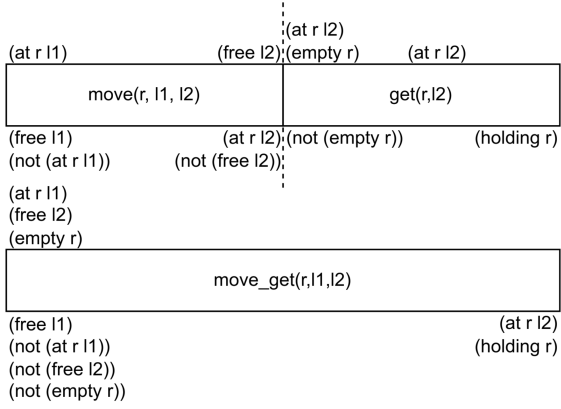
(at r l2)

(at r l1) (free l2) (empty r) (at r l2)

move(r, l1, l2)

get(r,l2)

(free l1) (at r l2) (not (empty r)) (holding r)

(not (at r l1)) (not (free l2))

(at r l1)
(free l2)
(empty r)

move_get(r,l1,l2)

(free l1)
(not (at r l1))
(not (free l2))
(not (empty r))

(at r l2)
(holding r)